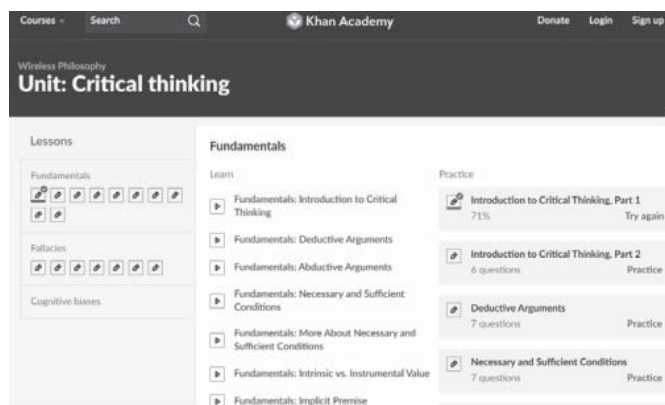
Courses Search Khan Academy Donate Login Sign up

Wireless Philosophy
Unit: Critical thinking

Lessons

Fundamentals

Fallacies

Cognitive biases

Fundamentals

Learn

Fundamentals: Introduction to Critical Thinking

Fundamentals: Deductive Arguments

Fundamentals: Abductive Arguments

Fundamentals: Necessary and Sufficient Conditions

Fundamentals: More About Necessary and Sufficient Conditions

Fundamentals: Intrinsic vs. Instrumental Value

Fundamentals: Implicit Premise

Practice

Introduction to Critical Thinking, Part 1
71% Try again

Introduction to Critical Thinking, Part 2
6 questions Practice

Deductive Arguments
7 questions Practice

Necessary and Sufficient Conditions
7 questions Practice